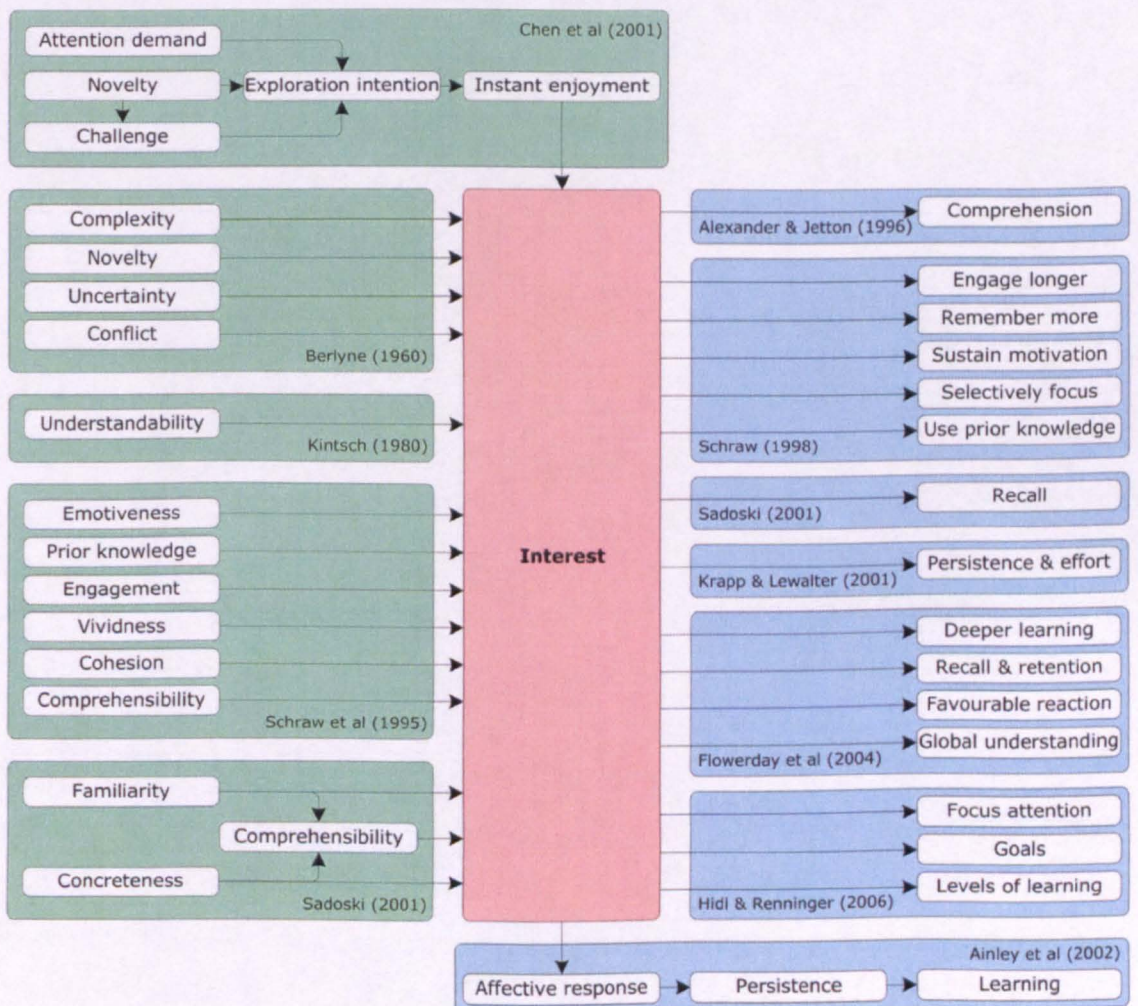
Chen et al (2001)
Attention demand
Novelty
Exploration intention
Instant enjoyment
Challenge

Complexity
Novelty
Uncertainty
Conflict
Berlyne (1960)

Understandability
Kintsch (1980)

Emotiveness
Prior knowledge
Engagement
Vividness
Cohesion
Comprehensibility
Schraw et al (1995)

Familiarity
Comprehensibility
Concreteness
Sadoski (2001)

Interest

Alexander & Jetton (1996)
Comprehension

Engage longer
Remember more
Sustain motivation
Selectively focus
Use prior knowledge
Schraw (1998)

Sadoski (2001)
Recall

Krapp & Lewalter (2001)
Persistence & effort

Deeper learning
Recall & retention
Favourable reaction
Global understanding
Flowerday et al (2004)

Focus attention
Goals
Levels of learning
Hidl & Renninger (2006)

Ainley et al (2002)
Affective response
Persistence
Learning